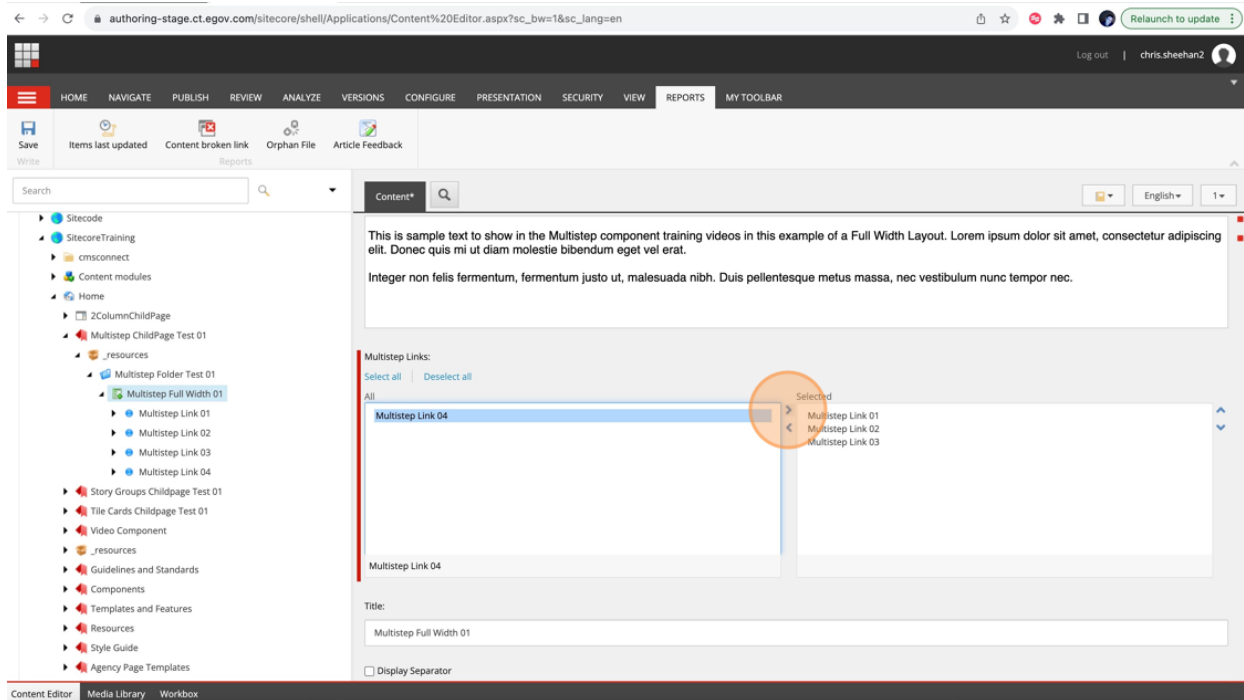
authoring-stage.ct.egov.com/sitecore/shell/Applications/Content%20Editor.aspx?sc_bw=1&sc_lang=en

Relaunch to update

Log out | chris.sheehan2

HOME NAVIGATE PUBLISH REVIEW ANALYZE VERSIONS CONFIGURE PRESENTATION SECURITY VIEW REPORTS MY TOOLBAR

Save
Write

Items last updated Content broken link Orphan File Article Feedback
Reports

Search

Sitecode
SitecoreTraining
cmsconnect
Content modules
Home
2ColumnChildPage
Multistep ChildPage Test 01
_resources
Multistep Folder Test 01
Multistep Full Width 01
Multistep Link 01
Multistep Link 02
Multistep Link 03
Multistep Link 04
Story Groups Childpage Test 01
Tile Cards Childpage Test 01
Video Component
_resources
Guidelines and Standards
Components
Templates and Features
Resources
Style Guide
Agency Page Templates

Content*

English 1

This is sample text to show in the Multistep component training videos in this example of a Full Width Layout. Lorem ipsum dolor sit amet, consectetur adipiscing elit. Donec quis mi ut diam molestie bibendum eget vel erat.

Integer non felis fermentum, fermentum justo ut, malesuada nibh. Duis pellentesque metus massa, nec vestibulum nunc tempor nec.

Multistep Links:

Select all | Deselect all

All

Multistep Link 04

Selected

Multistep Link 01
Multistep Link 02
Multistep Link 03

Multistep Link 04

Title:

Multistep Full Width 01

Display Separator

Content Editor Media Library Workbox